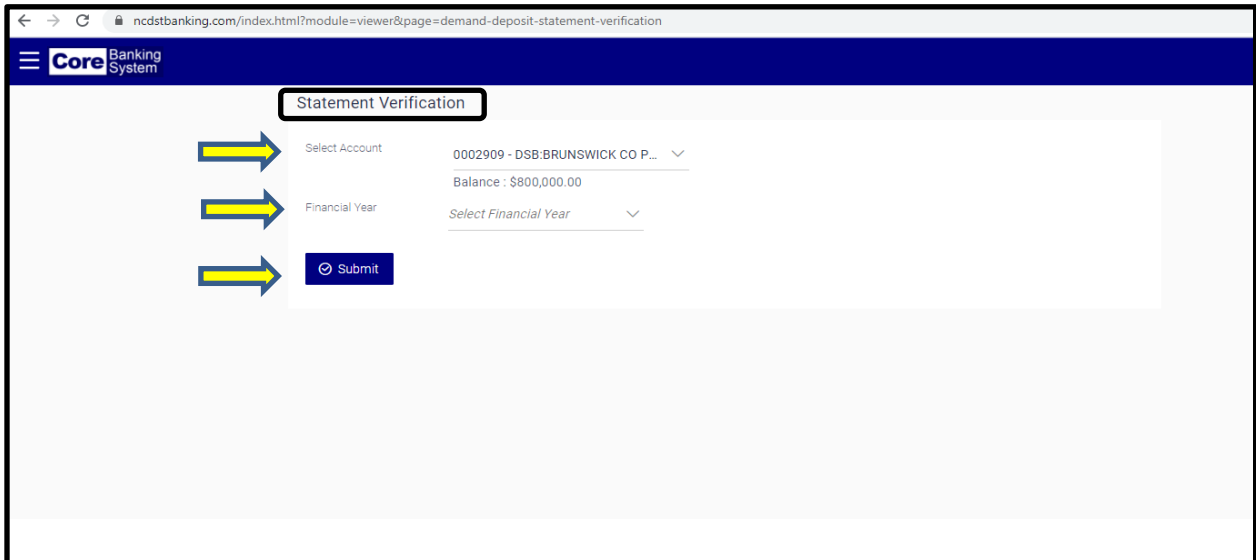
ncdstbanking.com/index.html?module=viewer&page=demand-deposit-statement-verification

Core Banking System

Statement Verification

Select Account

0002909 - DSB:BRUNSWICK CO P...

Balance : $800,000.00

Financial Year

Select Financial Year

Submit